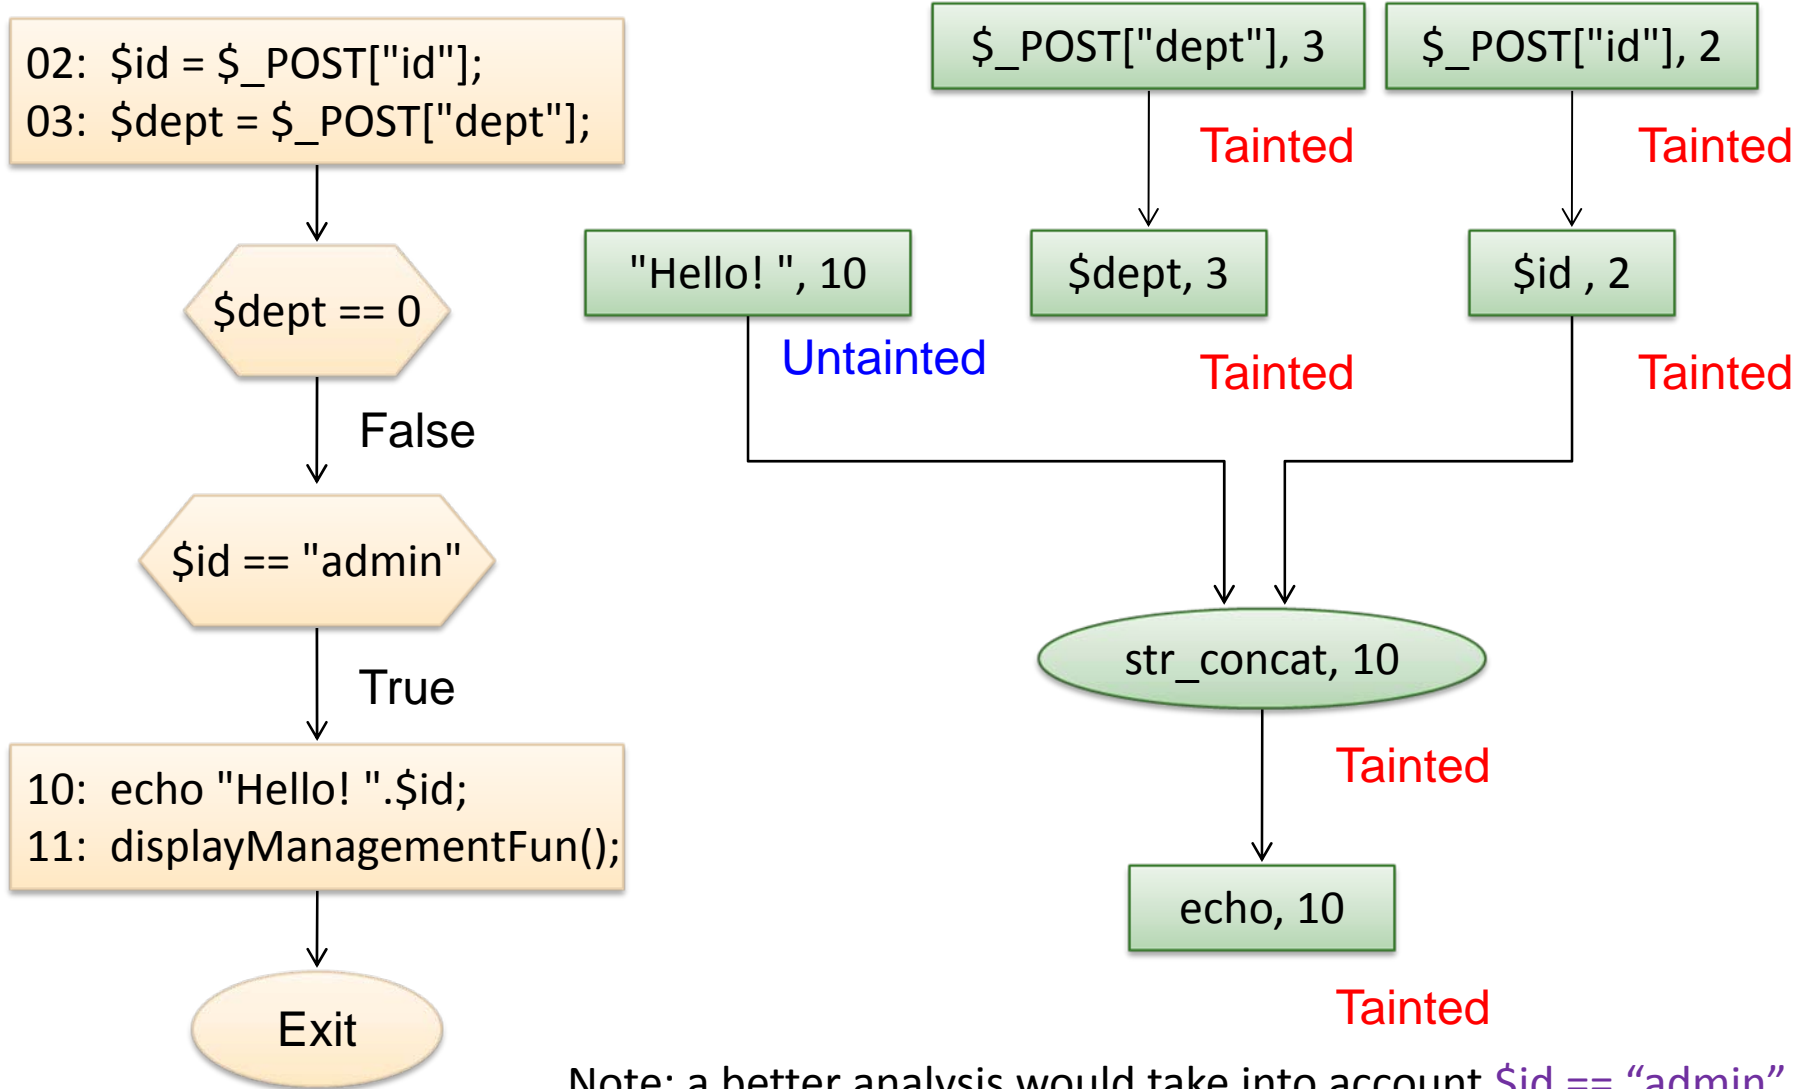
02: $id = $_POST["id"];
03: $dept = $_POST["dept"];

$dept == 0

False

$id == "admin"

True

10: echo "Hello! ".$id;
11: displayManagementFun();

Exit

$_POST["dept"], 3

$_POST["id"], 2

Tainted

Tainted

"Hello! ", 10

$dept, 3

$id , 2

Untainted

Tainted

Tainted

str_concat, 10

Tainted

echo, 10

Tainted

Note: a better analysis would take into account $id == “admin”